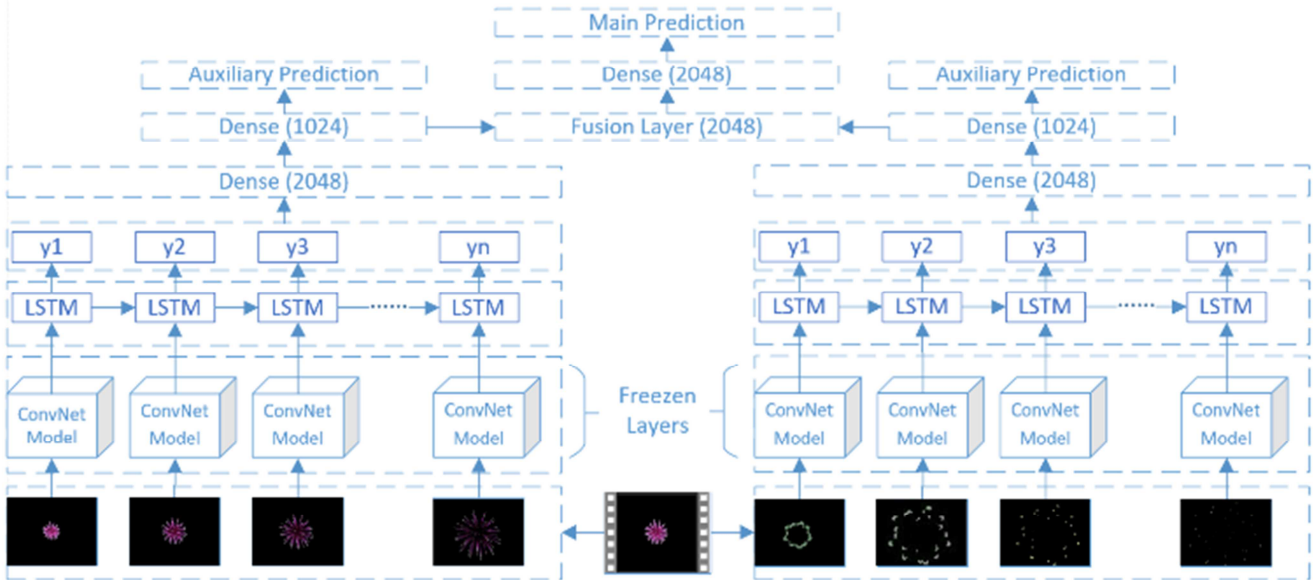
Main Prediction

Auxiliary Prediction

Dense (2048)

Auxiliary Prediction

Dense (1024)

Fusion Layer (2048)

Dense (1024)

Dense (2048)

Dense (2048)

y1 y2 y3 yn

LSTM LSTM LSTM ...... LSTM

ConvNet Model ConvNet Model ConvNet Model ConvNet Model

Freezen Layers

y1 y2 y3 yn

LSTM LSTM LSTM ...... LSTM

ConvNet Model ConvNet Model ConvNet Model ConvNet Model